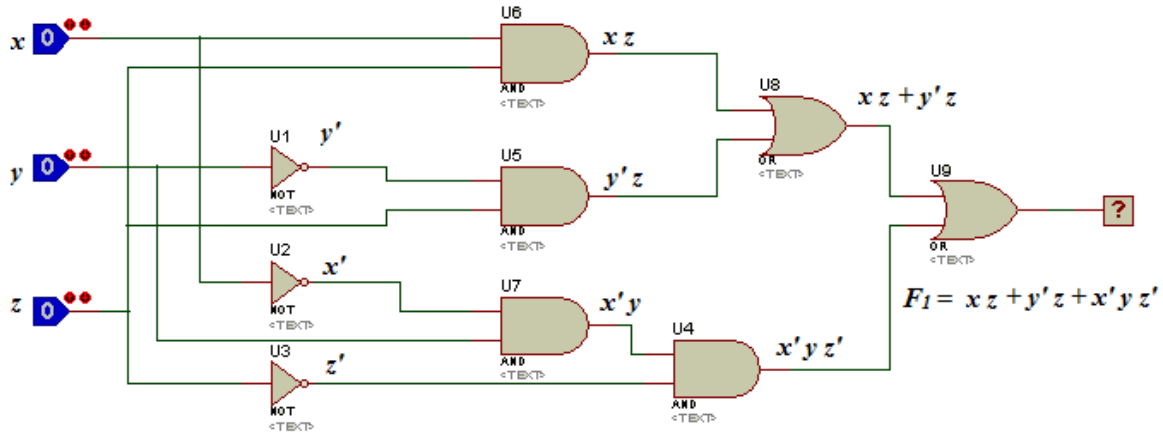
x 0
y 0
z 0

U6
AND
<TEXT>
x z

U8
OR
<TEXT>
x z + y' z

U1
NOT
<TEXT>
y'

U5
AND
<TEXT>
y' z

U9
OR
<TEXT>
?

U2
NOT
<TEXT>
x'

U7
AND
<TEXT>
x' y

U4
AND
<TEXT>
x' y z'

U3
NOT
<TEXT>
z'

$F_1 = x z + y' z + x' y z'$